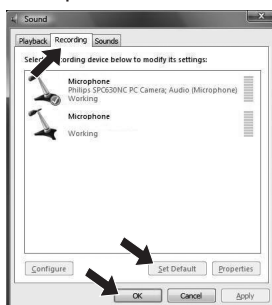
Sound

Playback Recording Sounds

Sele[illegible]ording device below to modify its settings:

Microphone
Philips SPC630NC PC Camera; Audio (Microphone)
Working

Microphone

Working

Configure Set Default Properties

OK Cancel Apply